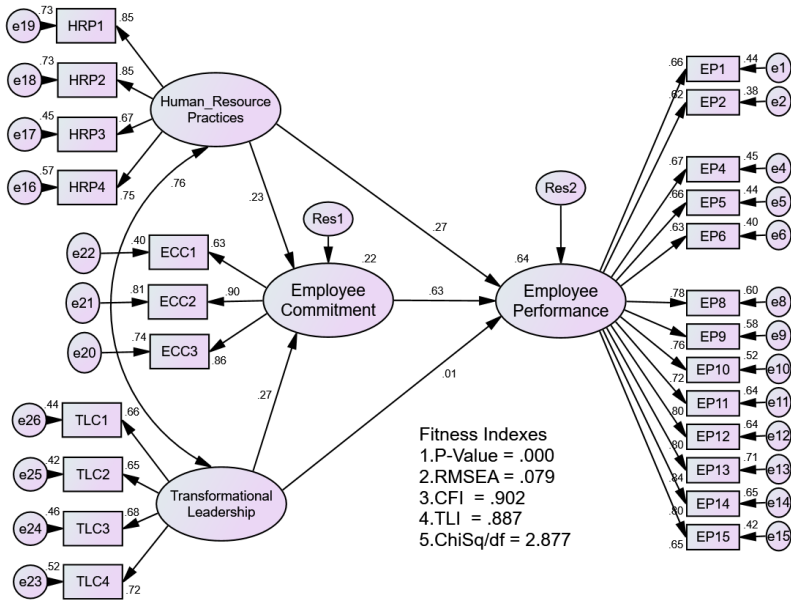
e19 .73 HRP1 .85
e18 .73 HRP2 .85
e17 .45 HRP3 .67
e16 .57 HRP4 .75
Human_Resource Practices
.76
.23
Res1
.27
.22
e22 .40 ECC1 .63
e21 .81 ECC2 .90
e20 .74 ECC3 .86
Employee Commitment
.63
.27
.01
e26 .44 TLC1 .66
e25 .42 TLC2 .65
e24 .46 TLC3 .68
e23 .52 TLC4 .72
Transformational Leadership
Res2
.64
Employee Performance
.66 EP1 .44 e1
.62 EP2 .38 e2
.67 EP4 .45 e4
.66 EP5 .44 e5
.63 EP6 .40 e6
.78 EP8 .60 e8
.76 EP9 .58 e9
.72 EP10 .52 e10
.80 EP11 .64 e11
.80 EP12 .64 e12
.84 EP13 .71 e13
.80 EP14 .65 e14
.65 EP15 .42 e15

Fitness Indexes
1.P-Value = .000
2.RMSEA = .079
3.CFI = .902
4.TLI = .887
5.ChiSq/df = 2.877